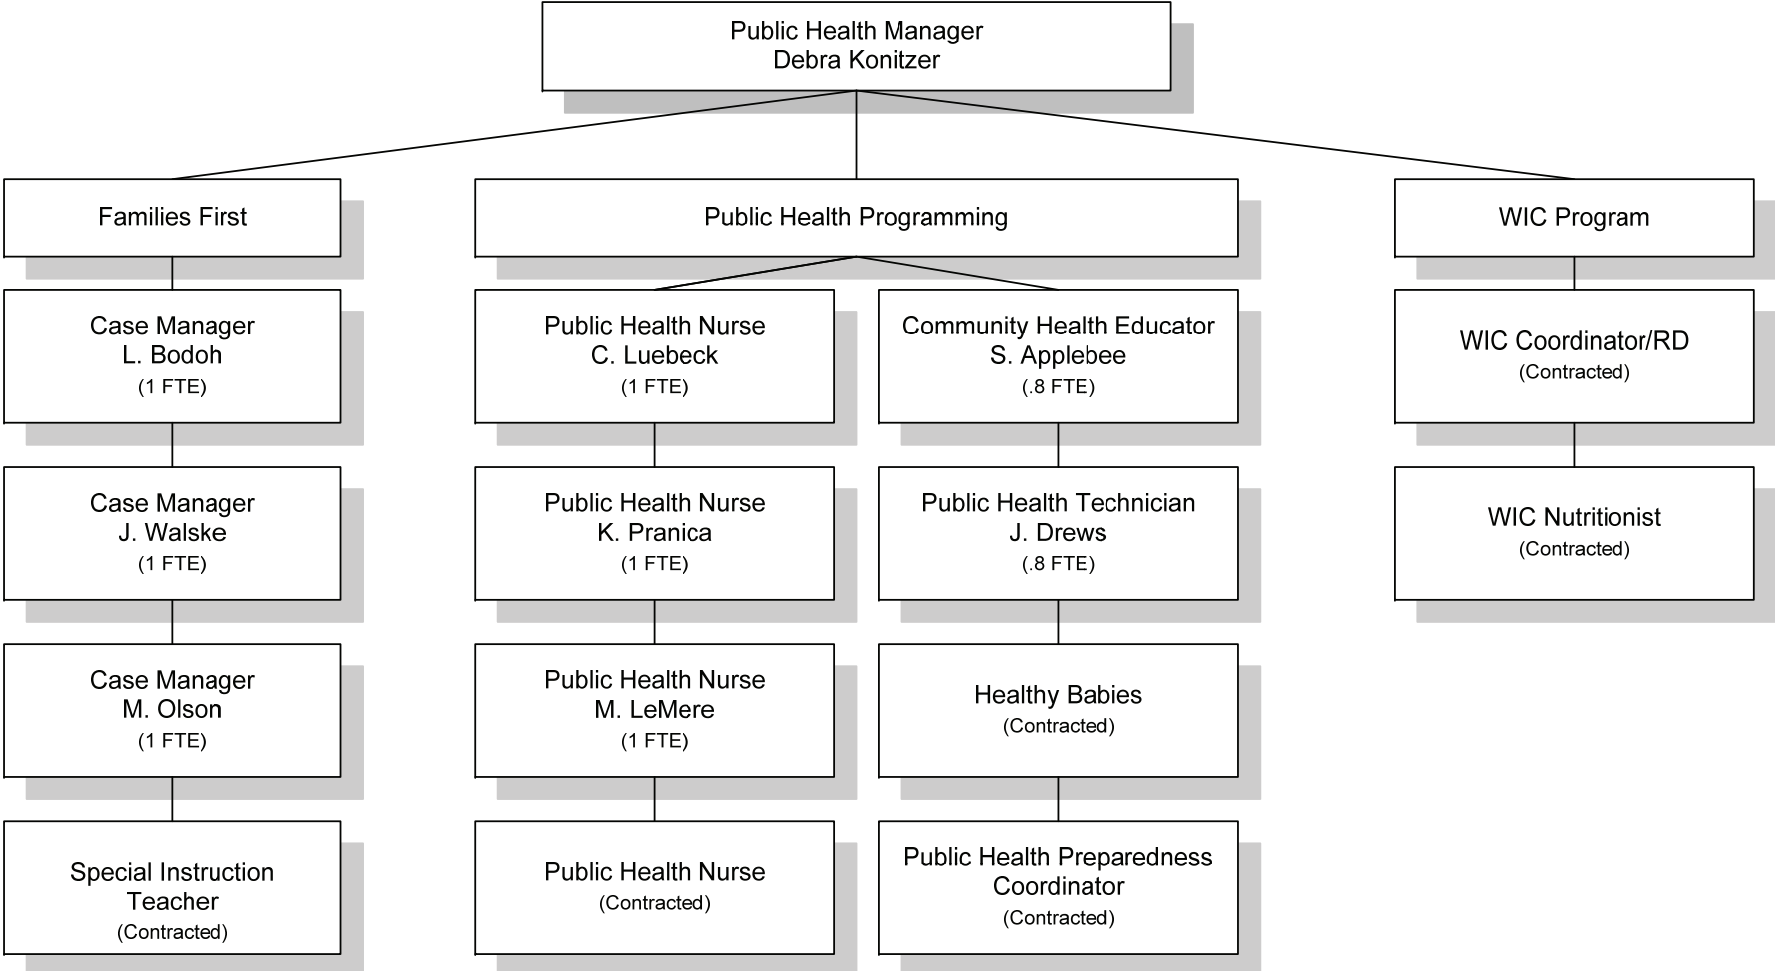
Public Health Manager
Debra Konitzer

Families First

Public Health Programming

WIC Program

Case Manager
L. Bodoh
(1 FTE)

Case Manager
J. Walske
(1 FTE)

Case Manager
M. Olson
(1 FTE)

Special Instruction Teacher
(Contracted)

Public Health Nurse
C. Luebeck
(1 FTE)

Public Health Nurse
K. Pranica
(1 FTE)

Public Health Nurse
M. LeMere
(1 FTE)

Public Health Nurse
(Contracted)

Community Health Educator
S. Applebee
(.8 FTE)

Public Health Technician
J. Drews
(.8 FTE)

Healthy Babies
(Contracted)

Public Health Preparedness Coordinator
(Contracted)

WIC Coordinator/RD
(Contracted)

WIC Nutritionist
(Contracted)